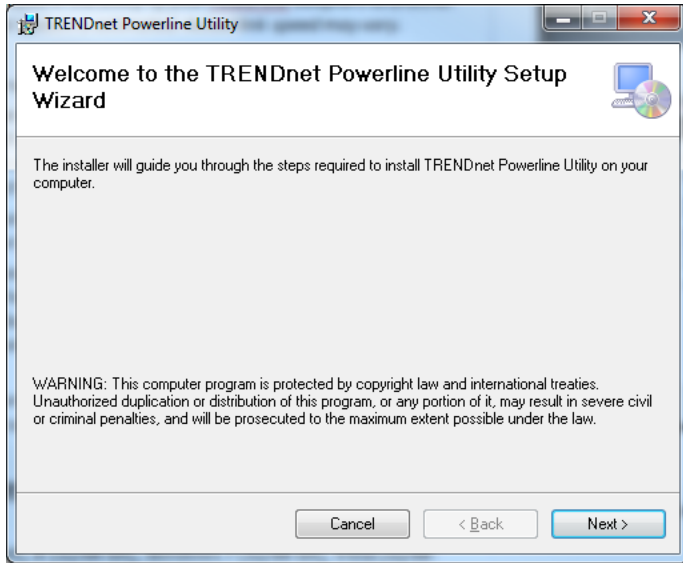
TRENDnet Powerline Utility

Welcome to the TRENDnet Powerline Utility Setup Wizard

The installer will guide you through the steps required to install TRENDnet Powerline Utility on your computer.

WARNING: This computer program is protected by copyright law and international treaties. Unauthorized duplication or distribution of this program, or any portion of it, may result in severe civil or criminal penalties, and will be prosecuted to the maximum extent possible under the law.

Cancel

< Back

Next >